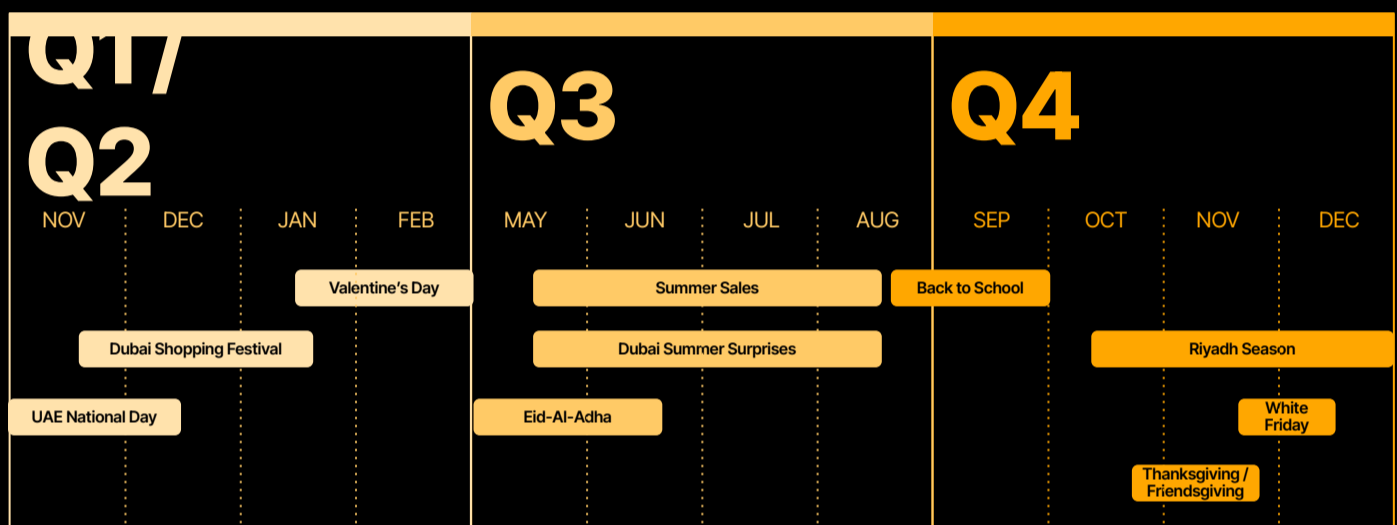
Q1/ Q2

Q3

Q4

NOV DEC JAN FEB MAY JUN JUL AUG SEP OCT NOV DEC

Valentine's Day

Summer Sales

Back to School

Dubai Shopping Festival

Dubai Summer Surprises

Riyadh Season

UAE National Day

Eid-Al-Adha

White Friday

Thanksgiving / Friendsgiving